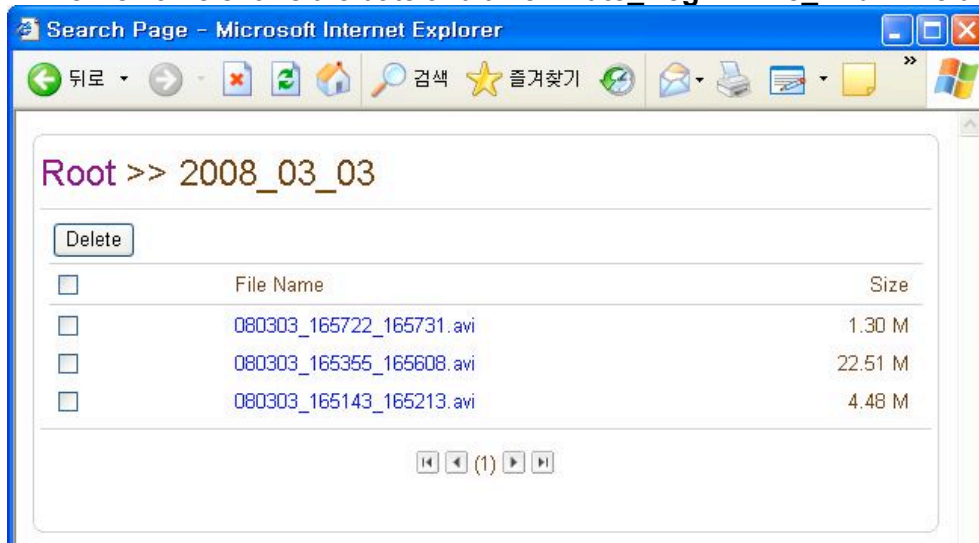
Search Page - Microsoft Internet Explorer

뒤로 검색 즐겨찾기

Root >> 2008_03_03

Delete

| | File Name | Size |
|---|---|---|
| | 080303_165722_165731.avi | 1.30 M |
| | 080303_165355_165608.avi | 22.51 M |
| | 080303_165143_165213.avi | 4.48 M |

(1)